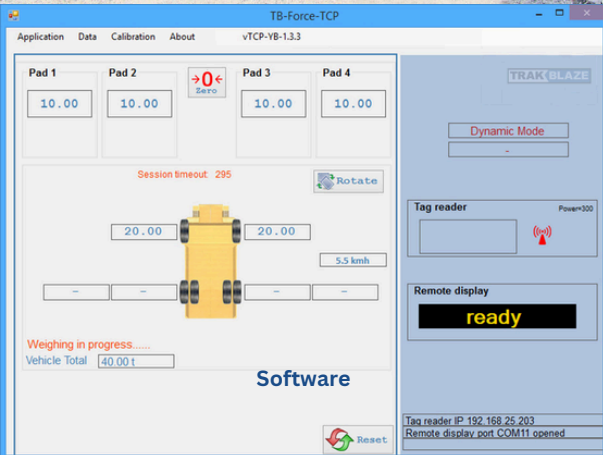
TB-Force-TCP

Application Data Calibration About vTCP-YB-1.3.3

Pad 1
10.00
Pad 2
10.00
→0←
Zero
Pad 3
10.00
Pad 4
10.00

TRAK BLAZE

Dynamic Mode
-

Session timeout: 295
Rotate

20.00
20.00
5.5 kmh
-
-
-
-

Tag reader
Power=300

Remote display
ready

Weighing in progress......
Vehicle Total 40.00 t

Software

Tag reader IP 192.168.25.203
Remote display port COM11 opened

Reset